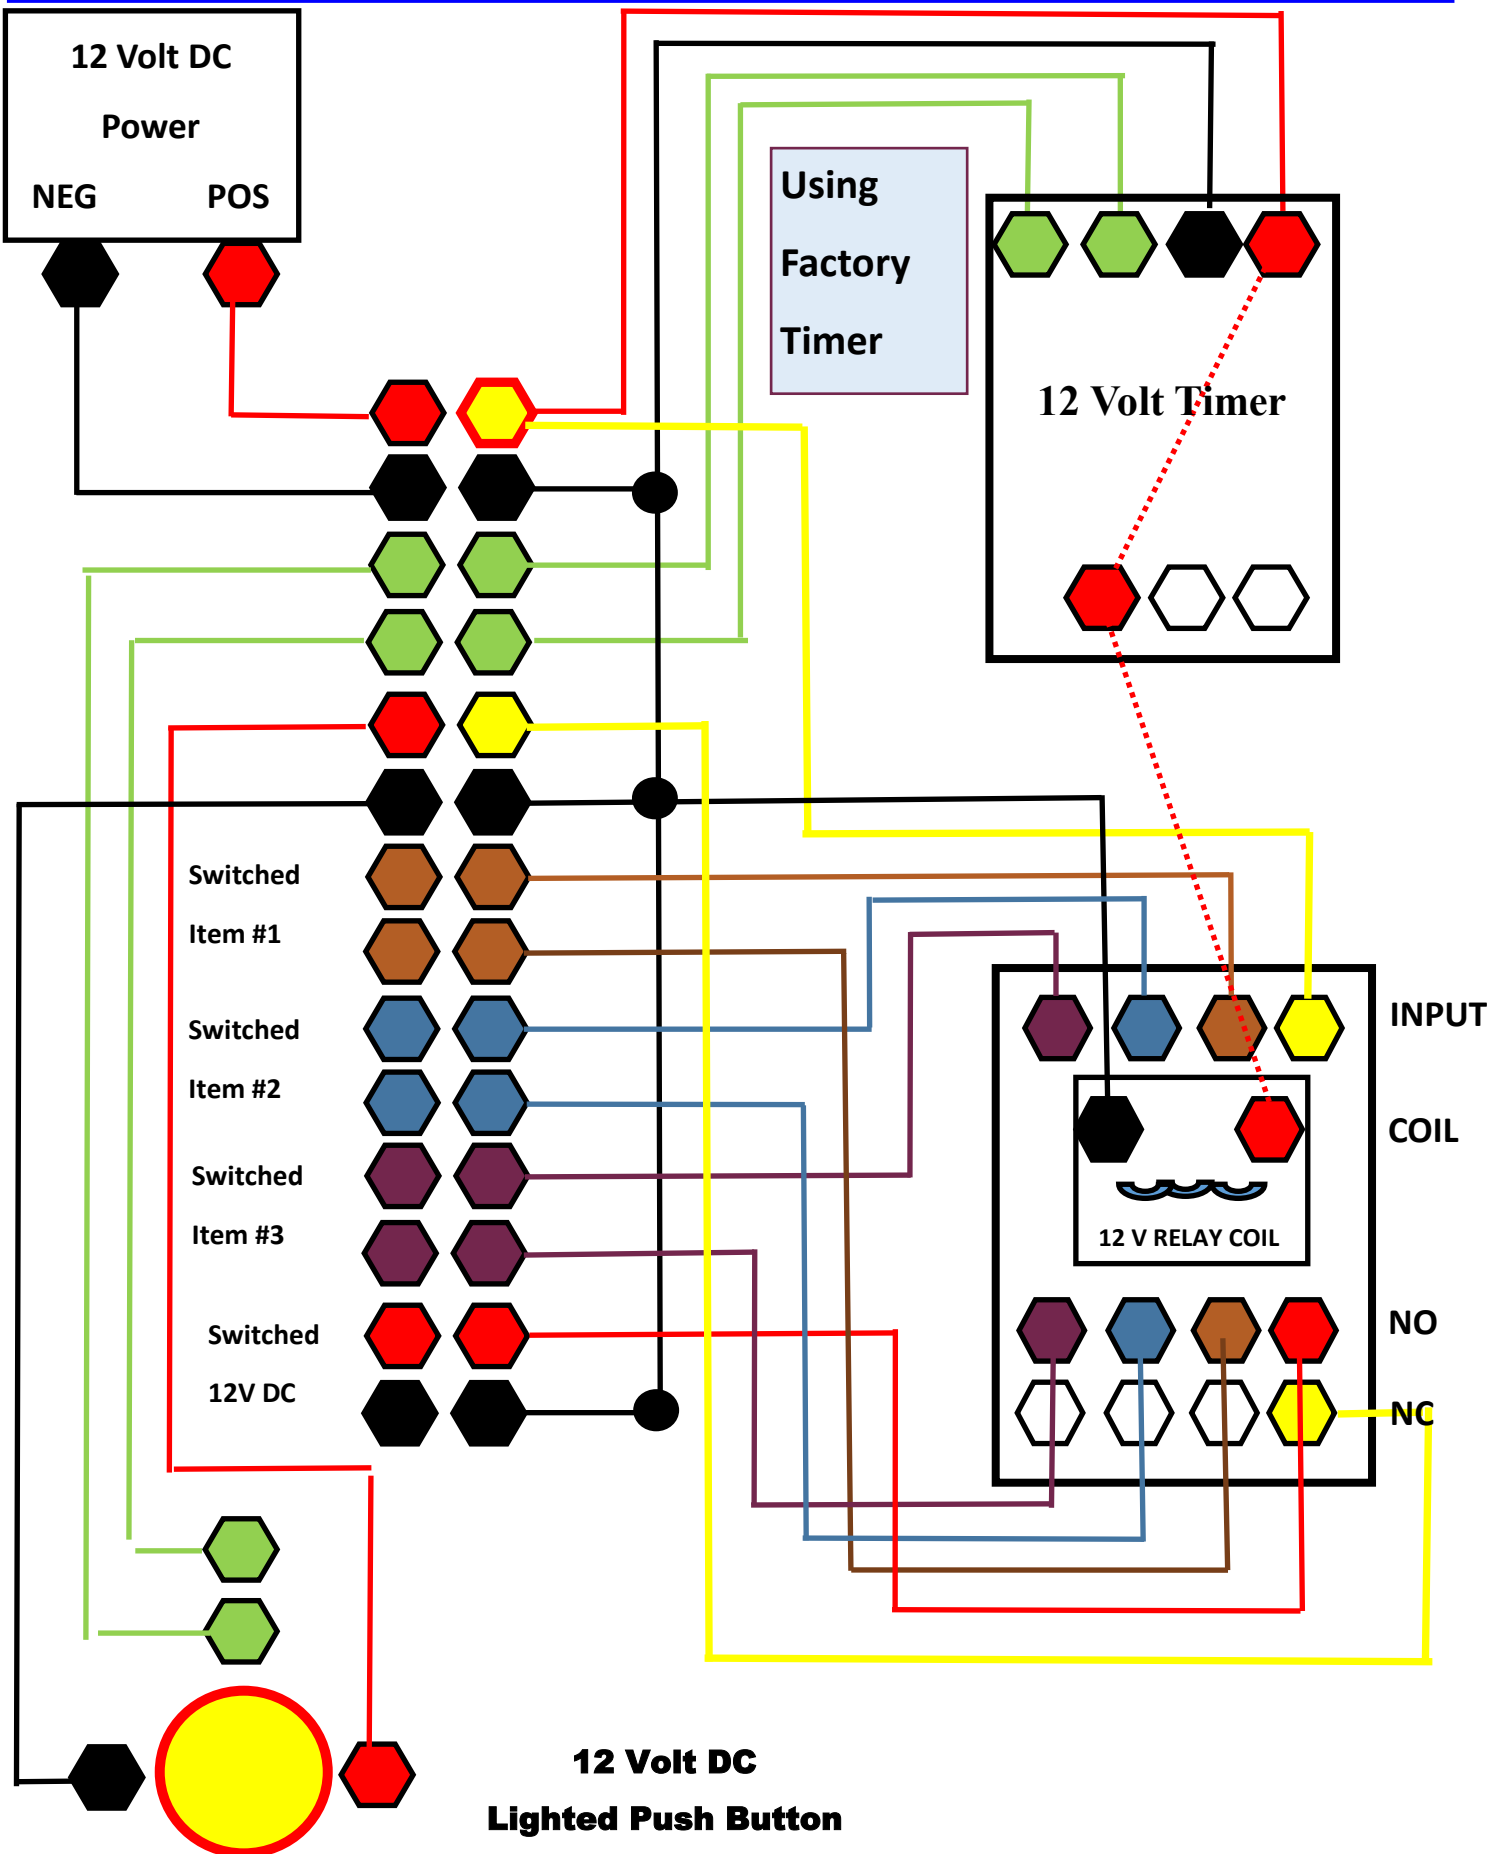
12 Volt DC

Power

NEG POS

Using

Factory

Timer

12 Volt Timer

Switched

Item #1

Switched

Item #2

Switched

Item #3

Switched

12V DC

INPUT

COIL

12 V RELAY COIL

NO

NC

12 Volt DC

Lighted Push Button